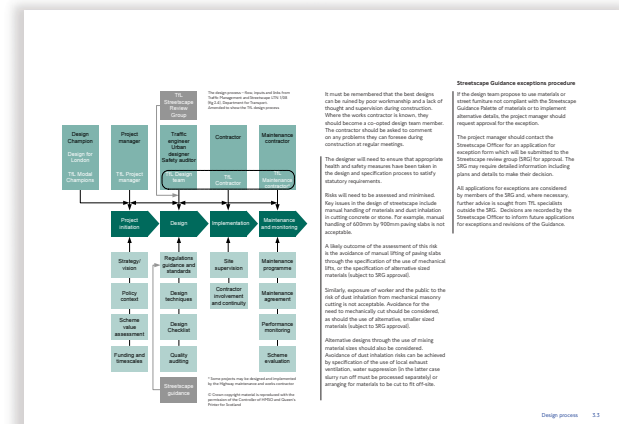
This design process – flow, inputs and links from Traffic Management and Streetscape LTN 1/08 (fig 2.4) Department for Transport. Amended to show the TfL design process

TfL Streetscape Review Group

Design Champion

Design for London

TfL Modal Champions

Project manager

TfL Project manager

Traffic engineer Urban designer Safety auditor

TfL Design team

Contractor

TfL Contractor

Maintenance contractor

TfL Maintenance contractor

Project initiation

Design

Implementation

Maintenance and monitoring

Strategy/ vision

Policy context

Scheme value assessment

Funding and timescales

Regulations guidance and standards

Design techniques

Design Checklist

Quality auditing

Streetscape guidance

Site supervision

Contractor involvement and continuity

Maintenance programme

Maintenance agreement

Performance monitoring

Scheme evaluation

* Some projects may be designed and implemented by the Highway maintenance and works contractor.

© Crown copyright material is reproduced with the permission of the Controller of HMSO and Queen's Printer for Scotland

It must be remembered that the best designs can be ruined by poor workmanship and a lack of thought and supervision during construction. Where the works contractor is known, they should become a co-opted design team member. The contractor should be asked to comment on any problems they can foresee during construction at regular meetings.

The designer will need to ensure that appropriate health and safety measures have been taken in the design and specification process to satisfy statutory requirements.

Risks will need to be assessed and minimised. Key issues in the design of streetscape include manual handling of materials and dust inhalation in cutting concrete or stone. For example, manual handling of 600mm by 900mm paving slabs is not acceptable.

A likely outcome of the assessment of this risk is the avoidance of manual lifting of paving slabs through the specification of the use of mechanical lifts, or the specification of alternative sized materials (subject to SRG approval).

Similarly, exposure of worker and the public to the risk of dust inhalation from mechanical masonry cutting is not acceptable. Avoidance for the need to mechanically cut should be considered, as should the use of alternative, smaller sized materials (subject to SRG approval).

Alternative designs through the use of mixing material sizes should also be considered. Avoidance of dust inhalation risks can be achieved by specification of the use of local exhaust ventilation, water suppression (in the latter case slurry run off must be processed separately) or arranging for materials to be cut to fit off-site.

Streetscape Guidance exceptions procedure

If the design team propose to use materials or street furniture not compliant with the Streetscape Guidance Palette of materials or to implement alternative details, the project manager should request approval for the exception.

The project manager should contact the Streetscape Officer for an application for exception form which will be submitted to the Streetscape review group (SRG) for approval. The SRG may require detailed information including plans and details to make their decision.

All applications for exceptions are considered by members of the SRG and, where necessary, further advice is sought from TfL specialists outside the SRG. Decisions are recorded by the Streetscape Officer to inform future applications for exceptions and revisions of the Guidance.

Design process 3.5